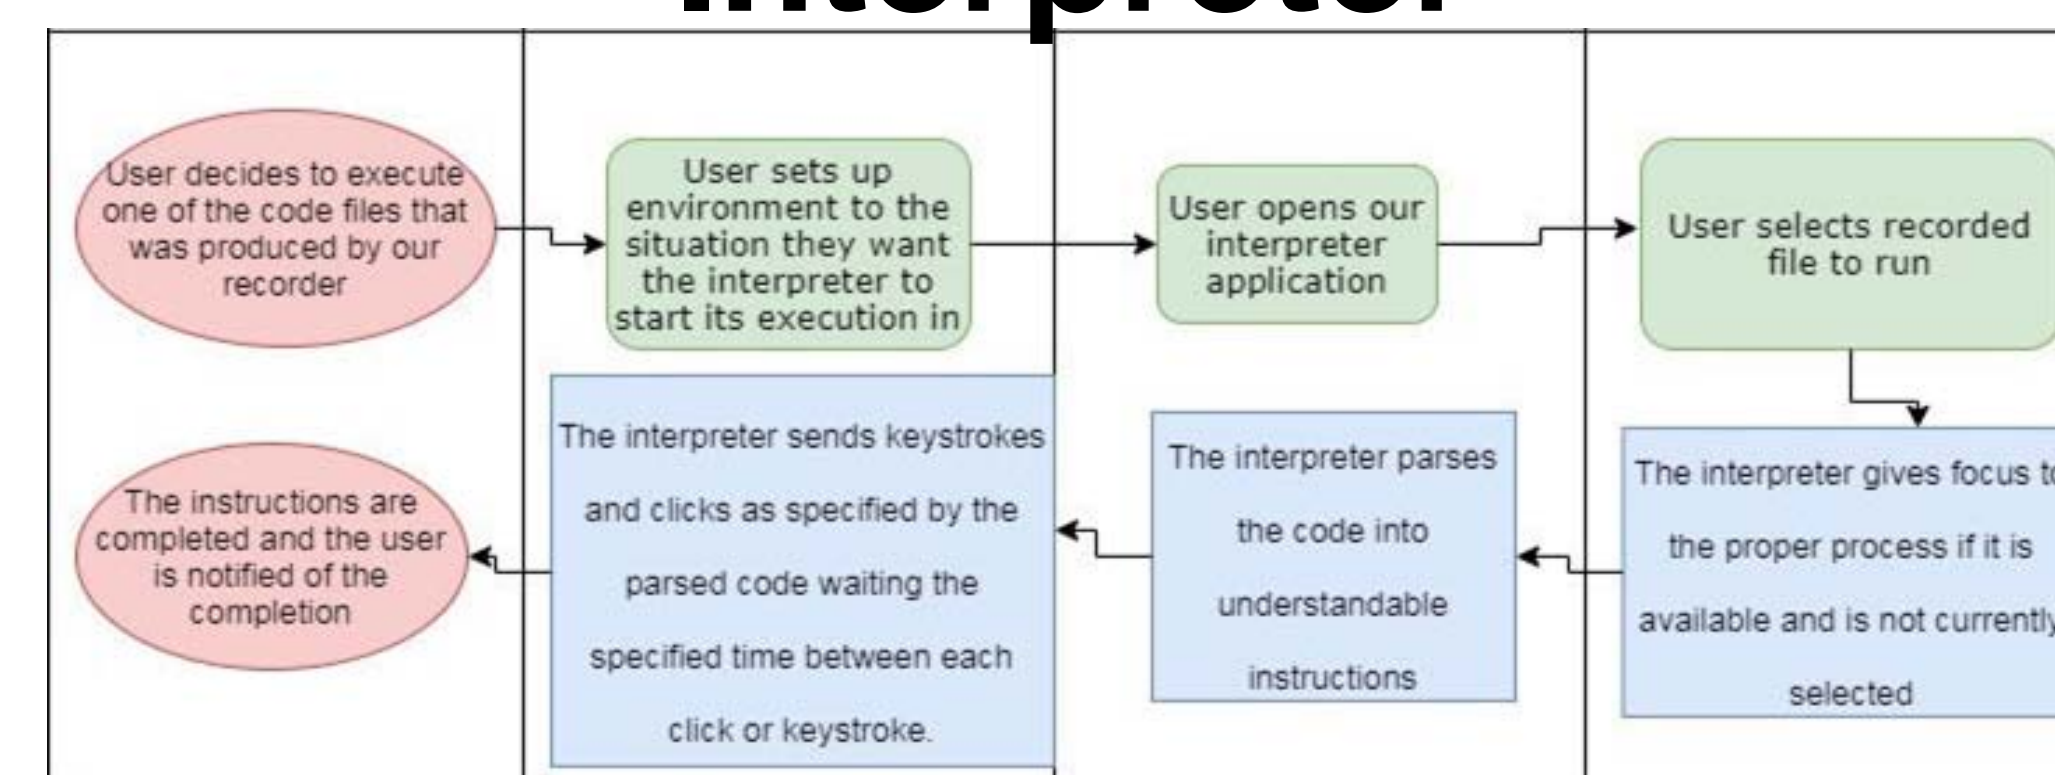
Interpreter

User decides to execute one of the code files that was produced by our recorder

User sets up environment to the situation they want the interpreter to start its execution in

User opens our interpreter application

User selects recorded file to run

The interpreter gives focus t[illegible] the proper process if it is available and is not currentl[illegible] selected

The interpreter parses the code into understandable instructions

The interpreter sends keystrokes and clicks as specified by the parsed code waiting the specified time between each click or keystroke.

The instructions are completed and the user is notified of the completion